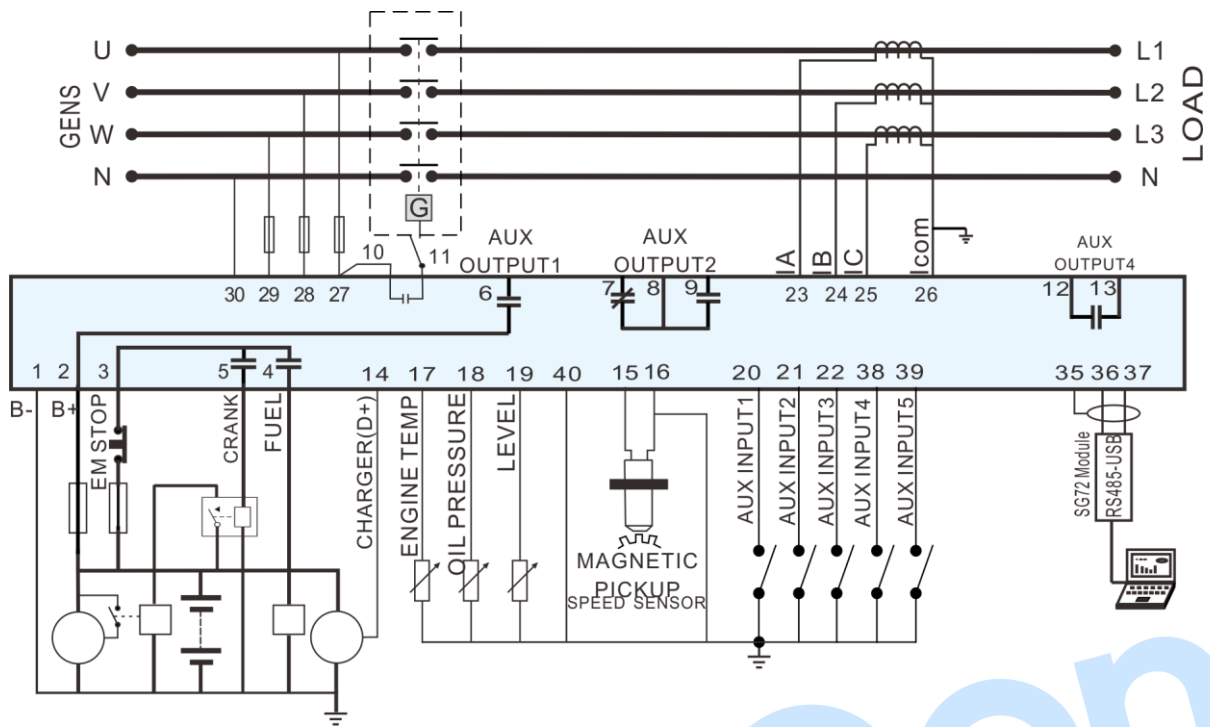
U
V
W
N
GENS

L1
L2
L3
N
LOAD

G
10
11
AUX OUTPUT1
AUX OUTPUT2
AUX OUTPUT4
IA
IB
IC
Icom

30 29 28 27
6
7 8
9
23 24 25
26
12 13

1 2 3
5 4
14 17 18 19 40 15 16 20 21 22 38 39 35 36 37

B-
B+
EM STOP
CRANK
FUEL
CHARGER(D+)
ENGINE TEMP
OIL PRESSURE
LEVEL
MAGNETIC PICKUP
SPEED SENSOR
AUX INPUT1
AUX INPUT2
AUX INPUT3
AUX INPUT4
AUX INPUT5
SG72 Module
RS485-USB